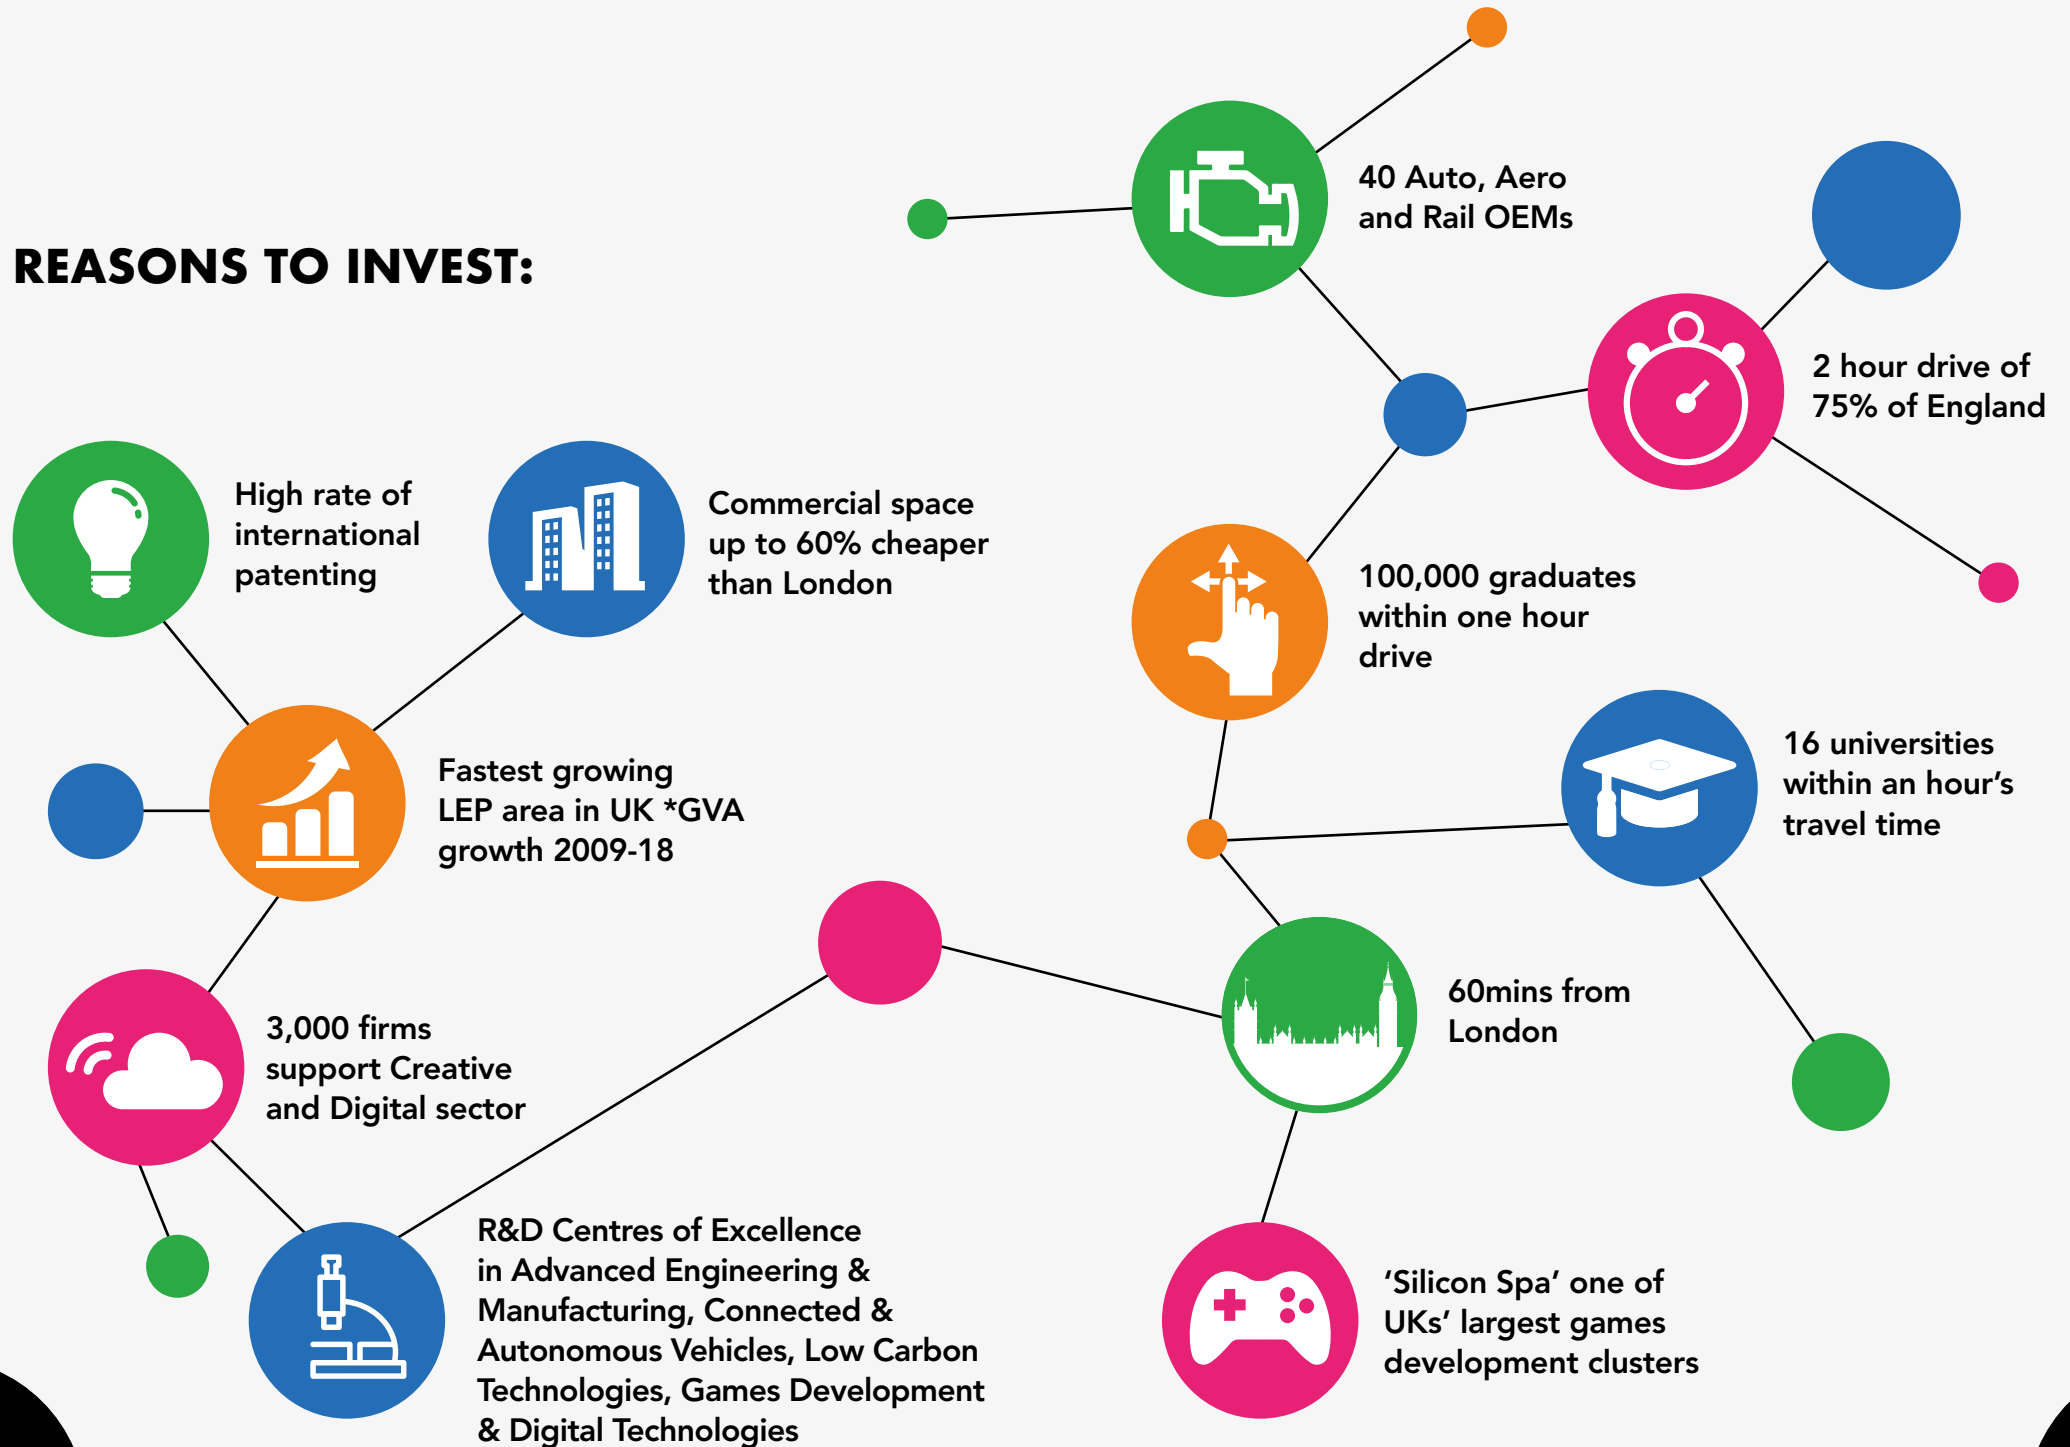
REASONS TO INVEST:

40 Auto, Aero and Rail OEMs

2 hour drive of 75% of England

High rate of international patenting

Commercial space up to 60% cheaper than London

100,000 graduates within one hour drive

Fastest growing LEP area in UK *GVA growth 2009-18

16 universities within an hour's travel time

60mins from London

3,000 firms support Creative and Digital sector

R&D Centres of Excellence in Advanced Engineering & Manufacturing, Connected & Autonomous Vehicles, Low Carbon Technologies, Games Development & Digital Technologies

'Silicon Spa' one of UKs' largest games development clusters